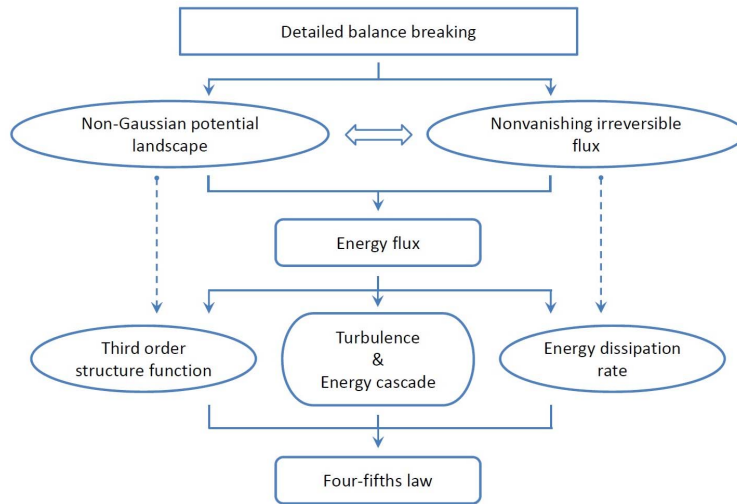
Detailed balance breaking

Non-Gaussian potential landscape

Nonvanishing irreversible flux

Energy flux

Third order structure function

Turbulence & Energy cascade

Energy dissipation rate

Four-fifths law